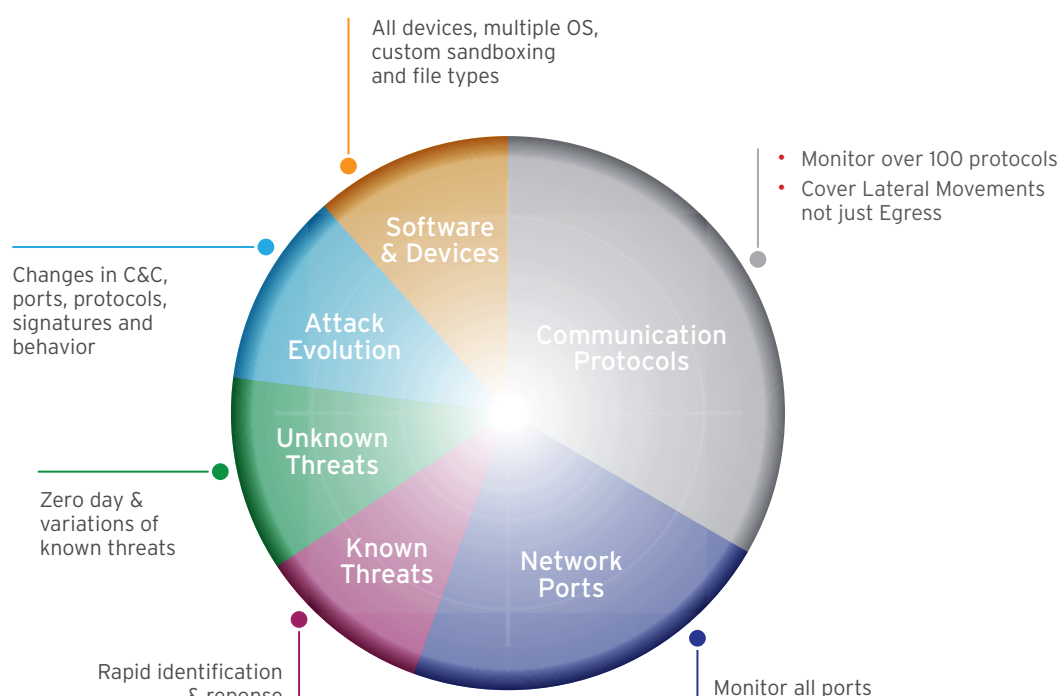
All devices, multiple OS, custom sandboxing and file types

Monitor over 100 protocols
Cover Lateral Movements not just Egress

Software & Devices

Changes in C&C, ports, protocols, signatures and behavior

Attack Evolution

Communication Protocols

Unknown Threats

Zero day & variations of known threats

Known Threats

Network Ports

Rapid identification & reponse

Monitor all ports